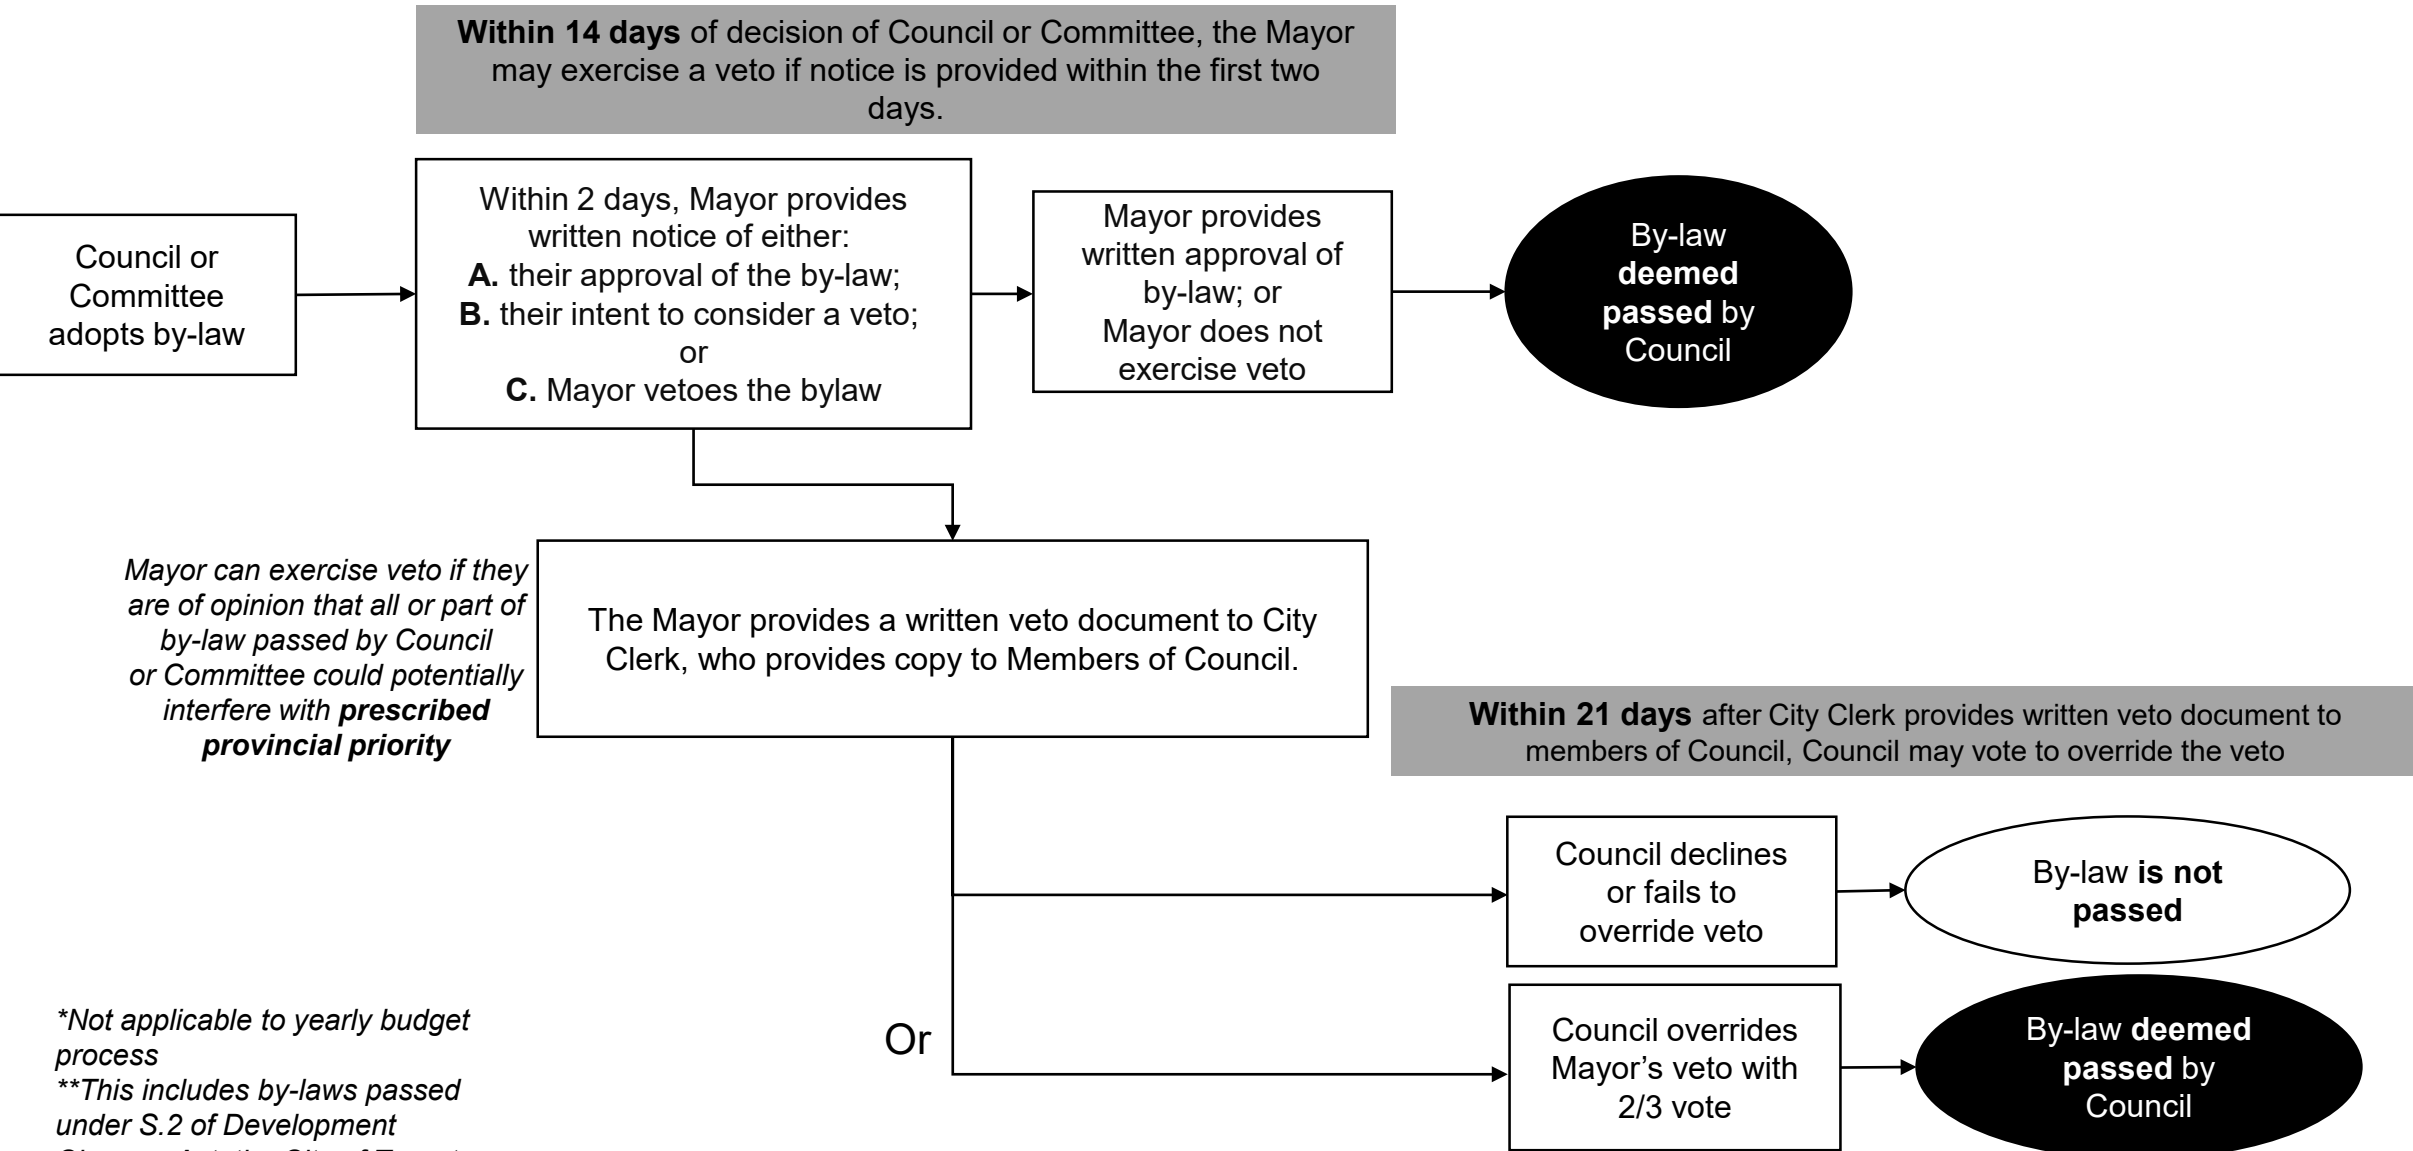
**Within 14 days** of decision of Council or Committee, the Mayor may exercise a veto if notice is provided within the first two days.

Council or Committee adopts by-law

Within 2 days, Mayor provides written notice of either:
**A.** their approval of the by-law;
**B.** their intent to consider a veto;
or
**C.** Mayor vetoes the bylaw

Mayor provides written approval of by-law; or Mayor does not exercise veto

By-law **deemed passed** by Council

*Mayor can exercise veto if they are of opinion that all or part of by-law passed by Council or Committee could potentially interfere with **prescribed provincial priority***

The Mayor provides a written veto document to City Clerk, who provides copy to Members of Council.

**Within 21 days** after City Clerk provides written veto document to members of Council, Council may vote to override the veto

Council declines or fails to override veto

By-law **is not passed**

Or

Council overrides Mayor's veto with 2/3 vote

By-law **deemed passed** by Council

*\*Not applicable to yearly budget process*
*\*\*This includes by-laws passed under S.2 of Development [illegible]*